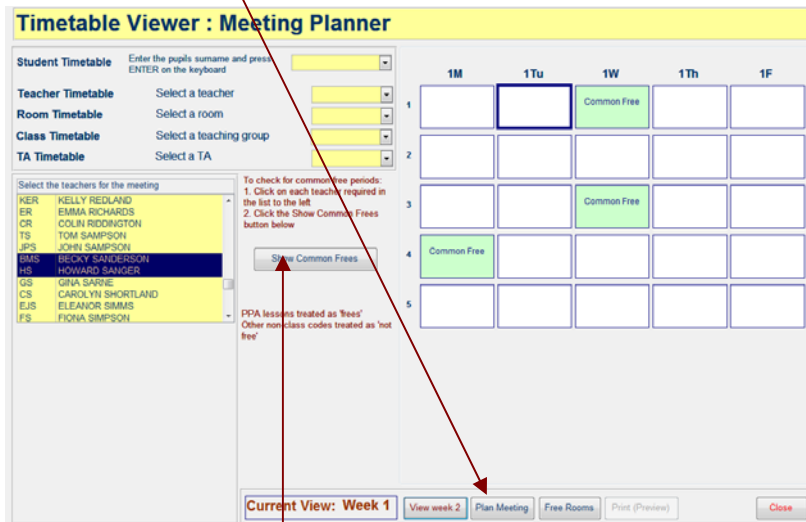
Timetable Viewer : Meeting Planner

Student Timetable
Enter the pupils surname and press ENTER on the keyboard

Teacher Timetable
Select a teacher

Room Timetable
Select a room

Class Timetable
Select a teaching group

TA Timetable
Select a TA

Select the teachers for the meeting

| | |
|---|---|
| KER | KELLY REDLAND |
| ER | EMMA RICHARDS |
| CR | COLIN RIDDINGTON |
| TS | TOM SAMPSON |
| JPS | JOHN SAMPSON |
| BMS | BECKY SANDERSON |
| HS | HOWARD SANGER |
| GS | GINA SARNE |
| CS | CAROLYN SHORTLAND |
| EJS | ELEANOR SIMMS |
| FS | FIONA SIMPSON |

To check for common free periods:
1. Click on each teacher required in the list to the left
2. Click the Show Common Frees button below

Show Common Frees

PPA lessons treated as 'frees'
Other non class codes treated as 'not free'

| | 1M | 1Tu | 1W | 1Th | 1F |
|---|---|---|---|---|---|
| 1 | | | Common Free | | |
| 2 | | | | | |
| 3 | | | Common Free | | |
| 4 | Common Free | | | | |
| 5 | | | | | |

Current View: Week 1

View week 2

Plan Meeting

Free Rooms

Print (Preview)

Close